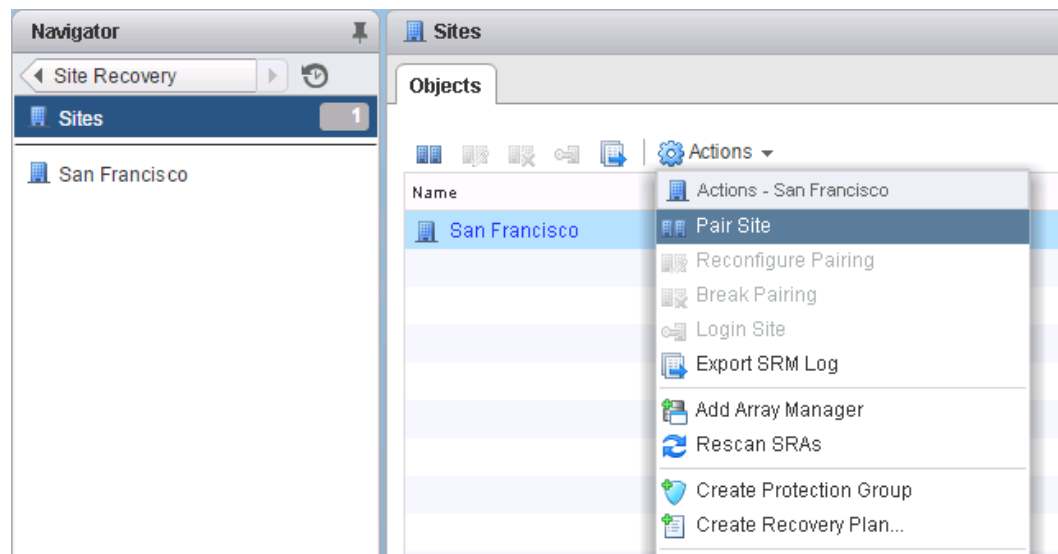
Navigator

Site Recovery

Sites 1

San Francisco

Sites

Objects

Actions

Name

San Francisco

Actions - San Francisco

Pair Site

Reconfigure Pairing

Break Pairing

Login Site

Export SRM Log

Add Array Manager

Rescan SRAs

Create Protection Group

Create Recovery Plan...